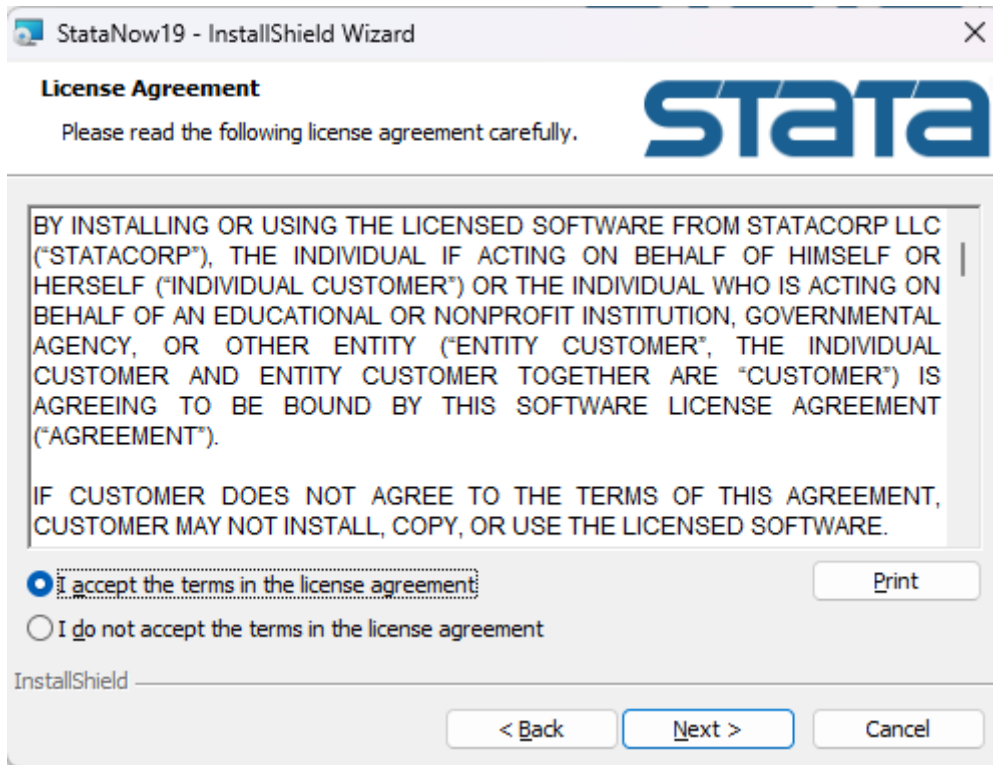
StataNow19 - InstallShield Wizard

License Agreement

Please read the following license agreement carefully.

stata

BY INSTALLING OR USING THE LICENSED SOFTWARE FROM STATACORP LLC ("STATACORP"), THE INDIVIDUAL IF ACTING ON BEHALF OF HIMSELF OR HERSELF ("INDIVIDUAL CUSTOMER") OR THE INDIVIDUAL WHO IS ACTING ON BEHALF OF AN EDUCATIONAL OR NONPROFIT INSTITUTION, GOVERNMENTAL AGENCY, OR OTHER ENTITY ("ENTITY CUSTOMER", THE INDIVIDUAL CUSTOMER AND ENTITY CUSTOMER TOGETHER ARE "CUSTOMER") IS AGREEING TO BE BOUND BY THIS SOFTWARE LICENSE AGREEMENT ("AGREEMENT").

IF CUSTOMER DOES NOT AGREE TO THE TERMS OF THIS AGREEMENT, CUSTOMER MAY NOT INSTALL, COPY, OR USE THE LICENSED SOFTWARE.

I accept the terms in the license agreement

Print

I do not accept the terms in the license agreement

InstallShield

< Back

Next >

Cancel